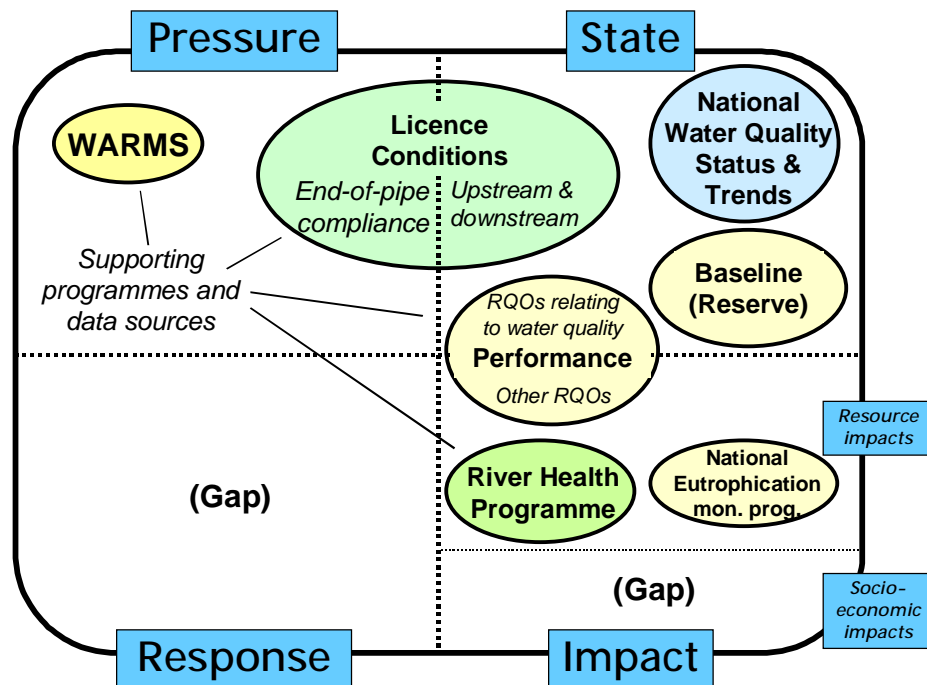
Pressure

State

WARMS

Licence Conditions

End-of-pipe compliance

Upstream & downstream

National Water Quality Status & Trends

Supporting programmes and data sources

Baseline (Reserve)

RQOs relating to water quality

Performance

Other RQOs

Resource impacts

(Gap)

River Health Programme

National Eutrophication mon. prog.

(Gap)

Socio-economic impacts

Response

Impact